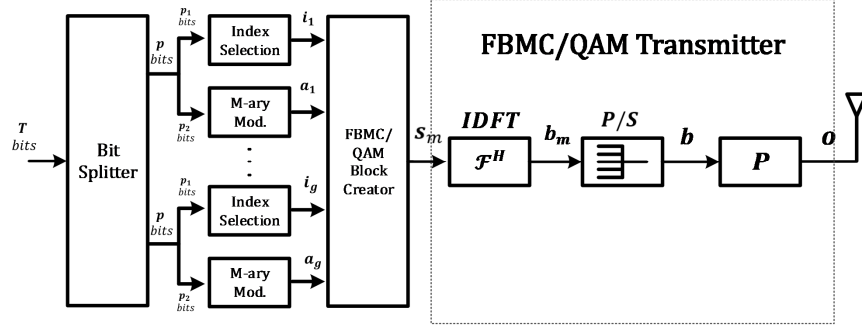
$T$ bits

Bit Splitter

$p$ bits

$p_1$ bits

Index Selection

$i_1$

$p_2$ bits

M-ary Mod.

$a_1$

$p_1$ bits

Index Selection

$i_g$

$p$ bits

$p_2$ bits

M-ary Mod.

$a_g$

FBMC/ QAM Block Creator

$s_m$

FBMC/QAM Transmitter

$IDFT$

$\mathcal{F}^H$

$b_m$

$P/S$

$b$

$P$

$o$